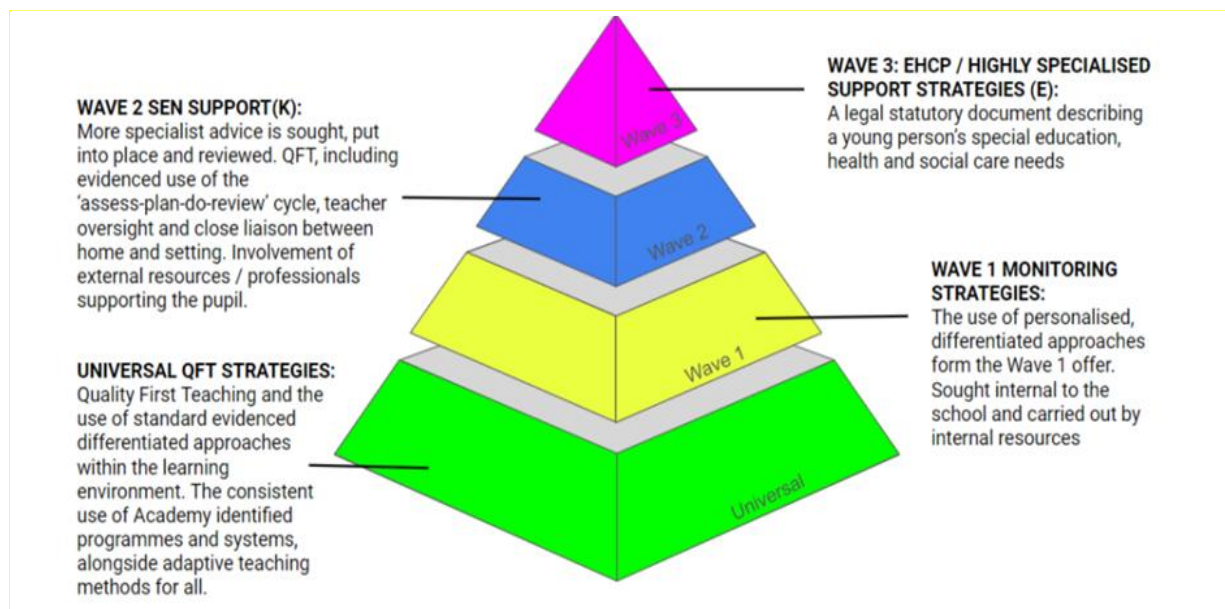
WAVE 3: EHCP / HIGHLY SPECIALISED SUPPORT STRATEGIES (E):
A legal statutory document describing a young person's special education, health and social care needs

WAVE 2 SEN SUPPORT(K):
More specialist advice is sought, put into place and reviewed. QFT, including evidenced use of the 'assess-plan-do-review' cycle, teacher oversight and close liaison between home and setting. Involvement of external resources / professionals supporting the pupil.

Wave 3

Wave 2

Wave 1

Universal

WAVE 1 MONITORING STRATEGIES:
The use of personalised, differentiated approaches form the Wave 1 offer. Sought internal to the school and carried out by internal resources

UNIVERSAL QFT STRATEGIES:
Quality First Teaching and the use of standard evidenced differentiated approaches within the learning environment. The consistent use of Academy identified programmes and systems, alongside adaptive teaching methods for all.